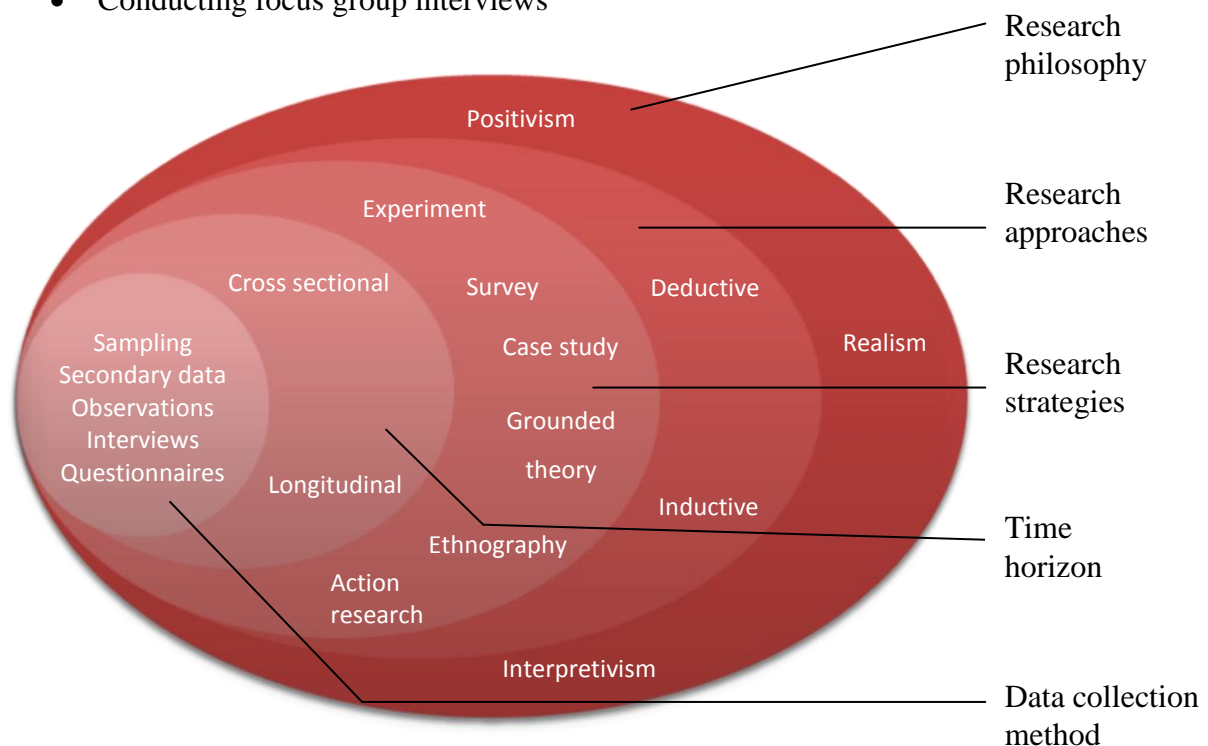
• Conducting focus group interviews

Research philosophy

Positivism

Research approaches

Experiment

Cross sectional

Survey

Deductive

Sampling
Secondary data
Observations
Interviews
Questionnaires

Case study

Realism

Research strategies

Grounded theory

Longitudinal

Inductive

Time horizon

Ethnography

Action research

Interpretivism

Data collection method